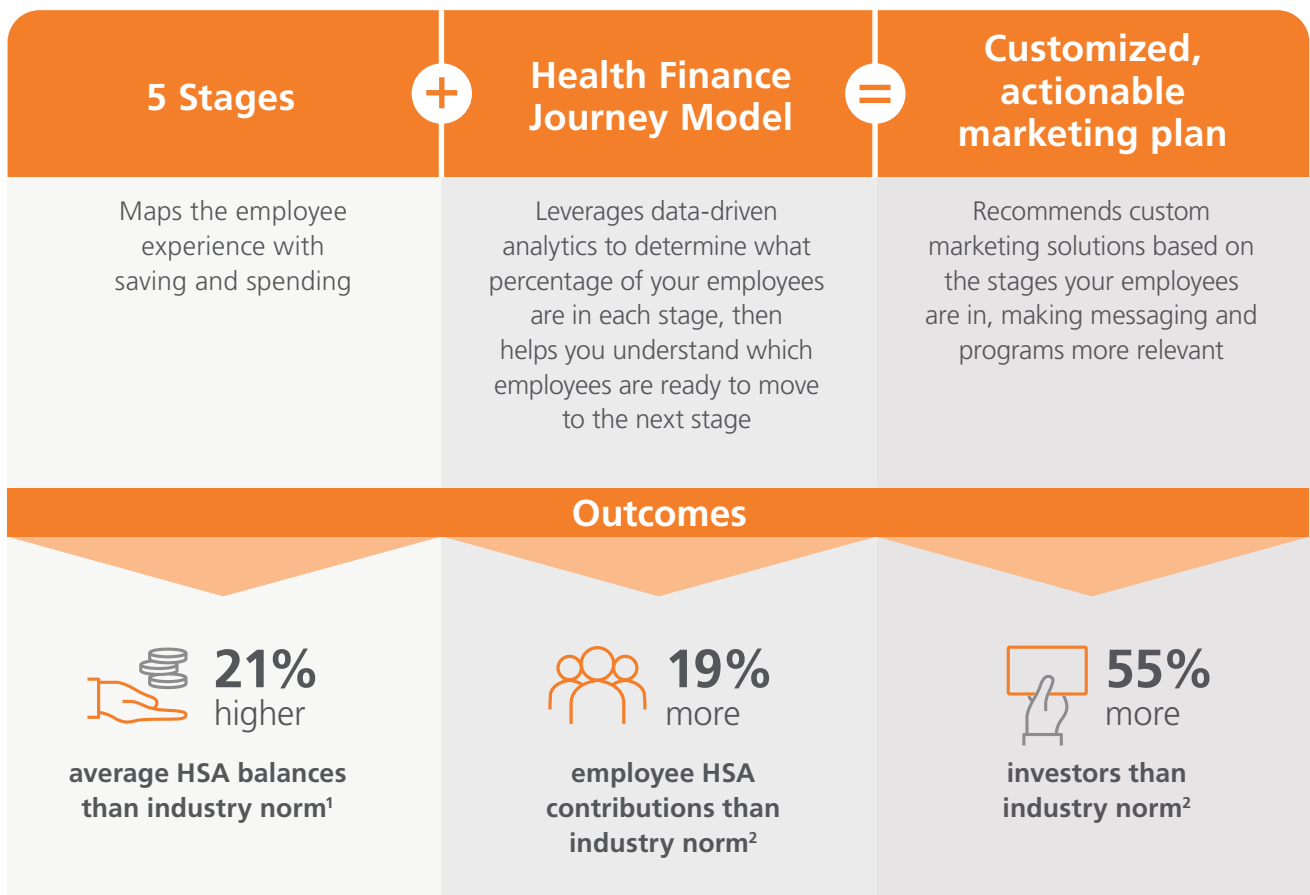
5 Stages

+

Health Finance Journey Model

=

Customized, actionable marketing plan

Maps the employee experience with saving and spending

Leverages data-driven analytics to determine what percentage of your employees are in each stage, then helps you understand which employees are ready to move to the next stage

Recommends custom marketing solutions based on the stages your employees are in, making messaging and programs more relevant

Outcomes

21% higher

average HSA balances than industry norm$^1$

19% more

employee HSA contributions than industry norm$^2$

55% more

investors than industry norm$^2$